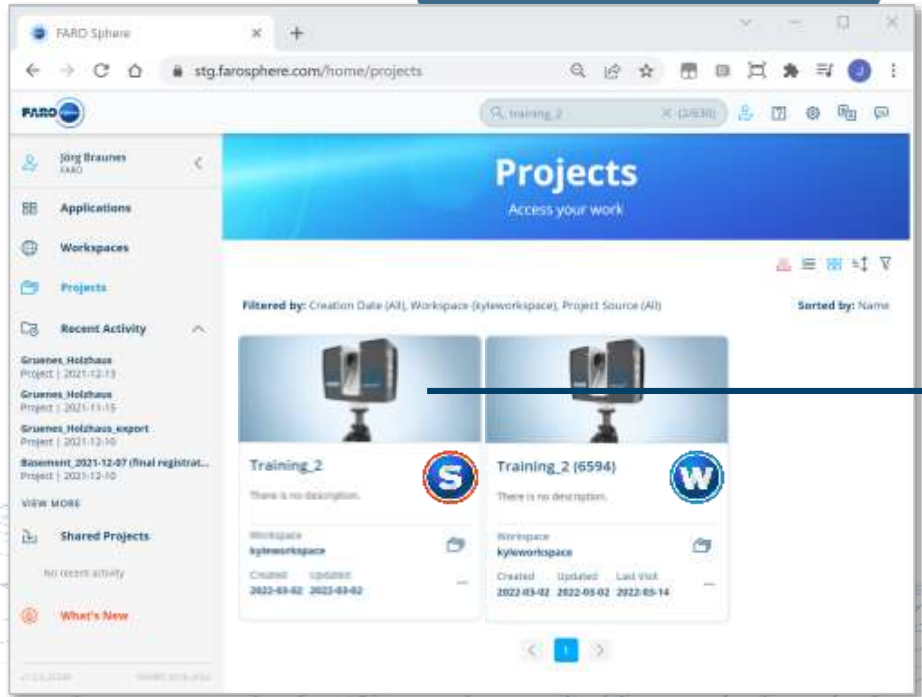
FARO Sphere

stg.farosphere.com/home/projects

FARO

training_2 (2/630)

Jörg Braunes
FARO

Applications

Workspaces

Projects

Recent Activity

Gruenes_Holzhaus
Project | 2021-12-13

Gruenes_Holzhaus
Project | 2021-11-15

Gruenes_Holzhaus_export
Project | 2021-12-10

Basement_2021-12-07 (final registrat...
Project | 2021-12-10

VIEW MORE

Shared Projects

No recent activity

What's New

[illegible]

Projects

Access your work

Filtered by: Creation Date (All), Workspace (kyleworkspace), Project Source (All)

Sorted by: Name

Training_2

There is no description.

S

Workspace
kyleworkspace

Created 2022-03-02

Updated 2022-03-02

Training_2 (6594)

There is no description.

W

Workspace
kyleworkspace

Created 2022-03-02

Updated 2022-03-02

Last Visit 2022-03-14

1